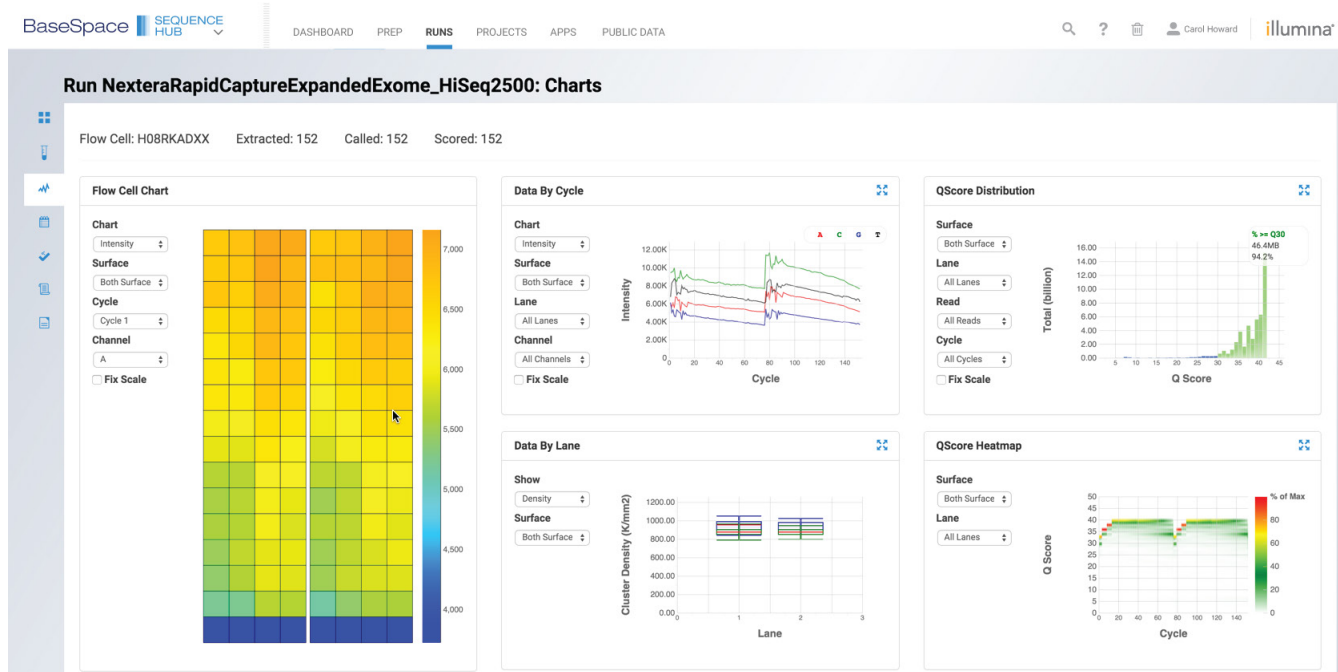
BaseSpace SEQUENCE HUB

DASHBOARD PREP RUNS PROJECTS APPS PUBLIC DATA

Carol Howard illumina

Run NexteraRapidCaptureExpandedExome_HiSeq2500: Charts

Flow Cell: H08RKADXX Extracted: 152 Called: 152 Scored: 152

Flow Cell Chart

Chart
Intensity
Surface
Both Surface
Cycle
Cycle 1
Channel
A
Fix Scale

7,000
6,500
6,000
5,500
5,000
4,500
4,000

Data By Cycle

Chart
Intensity
Surface
Both Surface
Lane
All Lanes
Channel
All Channels
Fix Scale

A C G T

12.00K
10.00K
8.00K
6.00K
4.00K
2.00K
0
Intensity
0 20 40 60 80 100 120 140
Cycle

QScore Distribution

Surface
Both Surface
Lane
All Lanes
Read
All Reads
Cycle
All Cycles
Fix Scale

% >= Q30
46.4MB
94.2%

16.00
14.00
12.00
10.00
8.00
6.00
4.00
2.00
0.00
Total (billion)
5 10 15 20 25 30 35 40 45
Q Score

Data By Lane

Show
Density
Surface
Both Surface

1200.00
1000.00
800.00
600.00
400.00
200.00
0.00
Cluster Density (K/mm2)
0 1 2 3
Lane

QScore Heatmap

Surface
Both Surface
Lane
All Lanes

50
45
40
35
30
25
20
15
10
5
0
Q Score
0 20 40 60 80 100 120 140
Cycle

% of Max
80
60
40
20
0